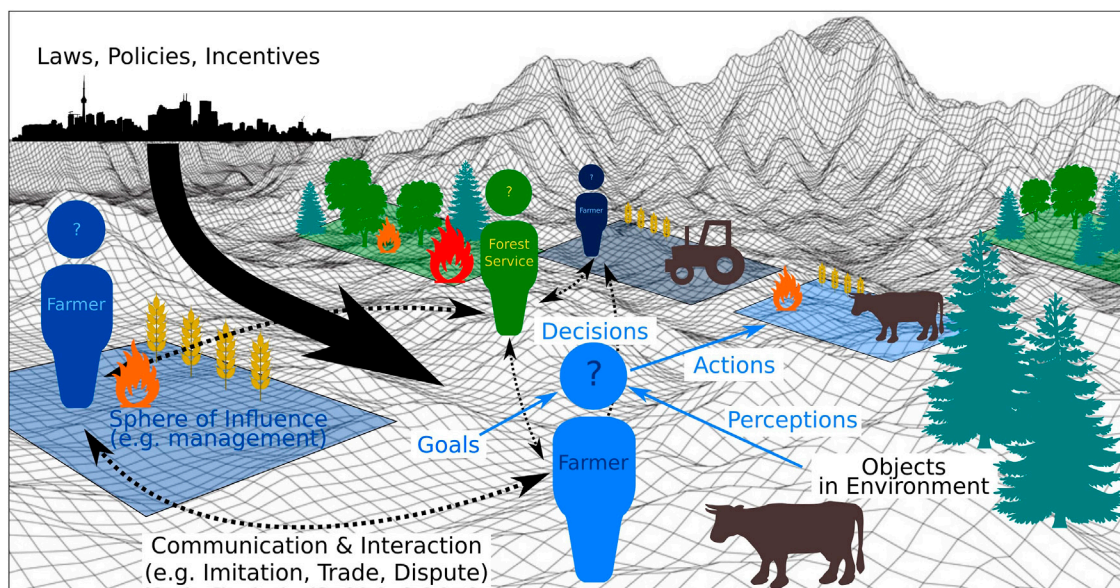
Laws, Policies, Incentives

?

Farmer

?

Forest Service

?

Farmer

Sphere of Influence (e.g. management)

Decisions

?

Actions

Goals

Perceptions

Farmer

Objects in Environment

Communication & Interaction (e.g. Imitation, Trade, Dispute)